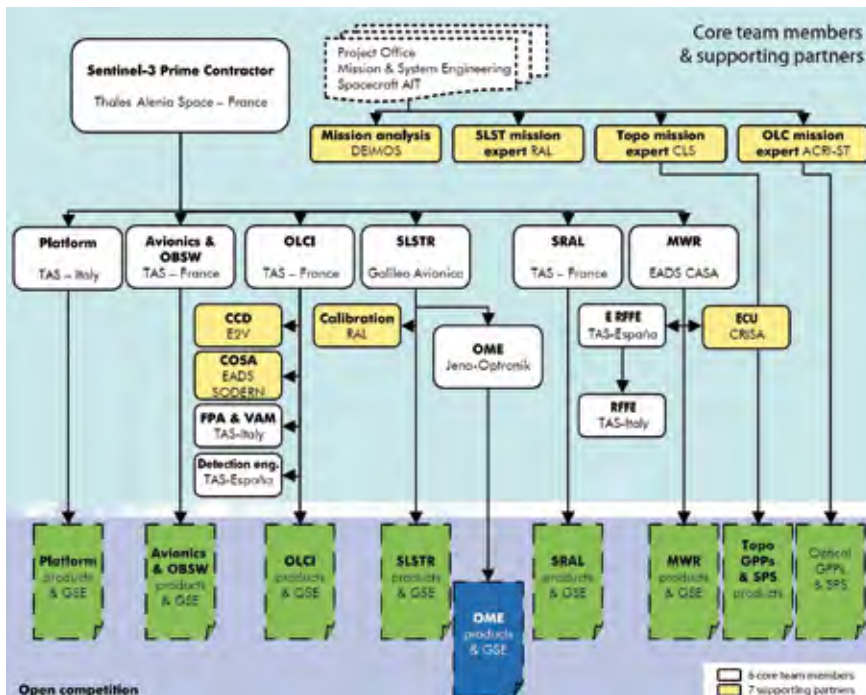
Core team members & supporting partners

Sentinel-3 Prime Contractor
Thales Alenia Space – France

Project Office
Mission & System Engineering
Spacecraft AIT

Mission analysis
DEIMOS

SLST mission expert RAL

Topo mission expert CLS

OLC mission expert ACRI-ST

Platform
TAS – Italy

Avionics & OBSW
TAS – France

OLCI
TAS – France

SLSTR
Galileo Avionica

SRAL
TAS – France

MWR
EADS CASA

CCD
E2V

COSA
EADS SODERN

FPA & VAM
TAS-Italy

Detection eng.
TAS-España

Calibration
RAL

OME
Jena-Optronik

E RFFE
TAS-España

ECU
CRISA

RFFE
TAS-Italy

Platform products & GSE

Avionics & OBSW products & GSE

OLCI products & GSE

SLSTR products & GSE

OME products & GSE

SRAL products & GSE

MWR products & GSE

Topo GPPs & SPS products

Optical GPPs & SPS

Open competition

6 core team members
7 supporting partners